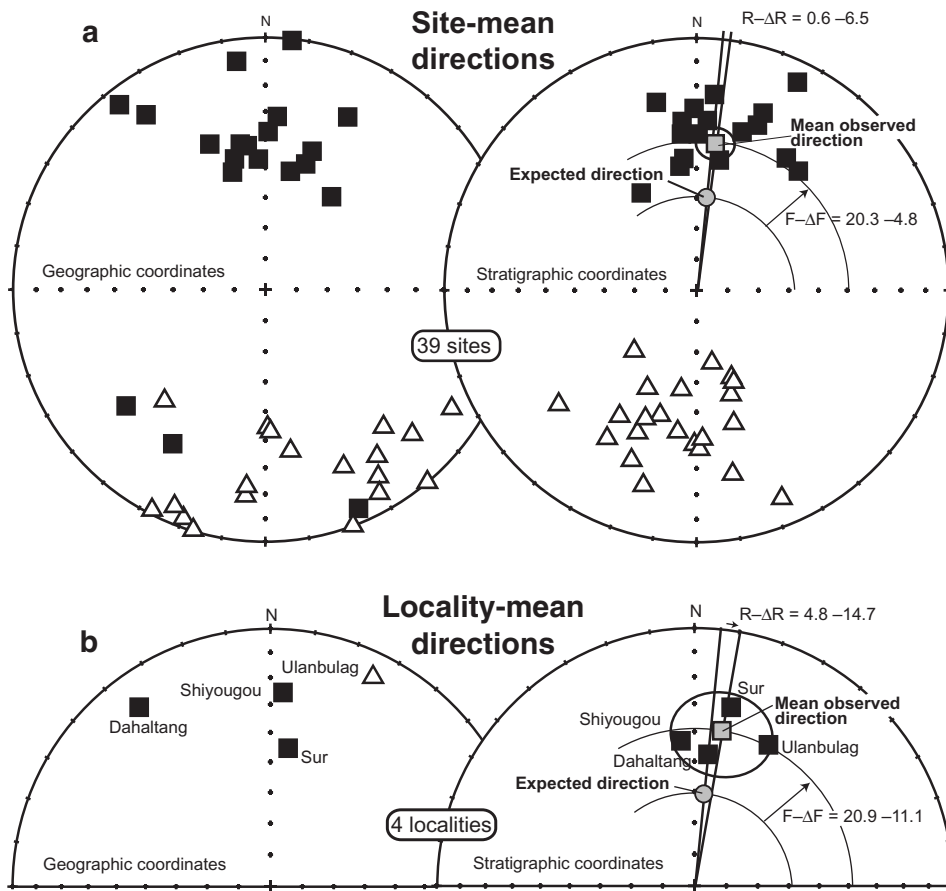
a

Site-mean directions

N

N

R–ΔR = 0.6 –6.5

Mean observed direction

Expected direction

F–ΔF = 20.3 –4.8

Geographic coordinates

Stratigraphic coordinates

39 sites

b

Locality-mean directions

N

N

R–ΔR = 4.8 –14.7

Ulanbulag

Shiyougou

Dahaltang

Sur

Sur

Mean observed direction

Shiyougou

Ulanbulag

Dahaltang

Expected direction

F–ΔF = 20.9 –11.1

4 localities

Geographic coordinates

Stratigraphic coordinates